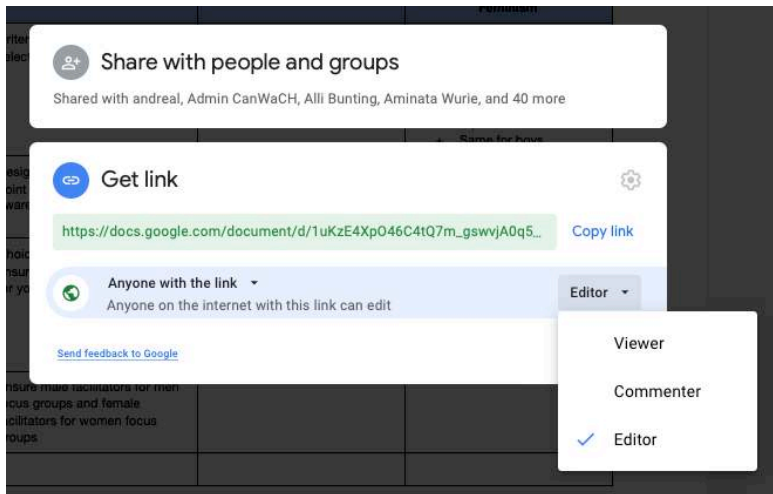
Share with people and groups

Shared with andreal, Admin CanWaCH, Alli Bunting, Aminata Wurie, and 40 more

Get link

https://docs.google.com/document/d/1uKzE4XpO46C4tQ7m_gswvjA0q5...

Copy link

Anyone with the link

Anyone on the internet with this link can edit

Editor

Send feedback to Google

Viewer

Commenter

Editor

Feminism

Same for boys

nsure male facilitators for men focus groups and female facilitators for women focus groups